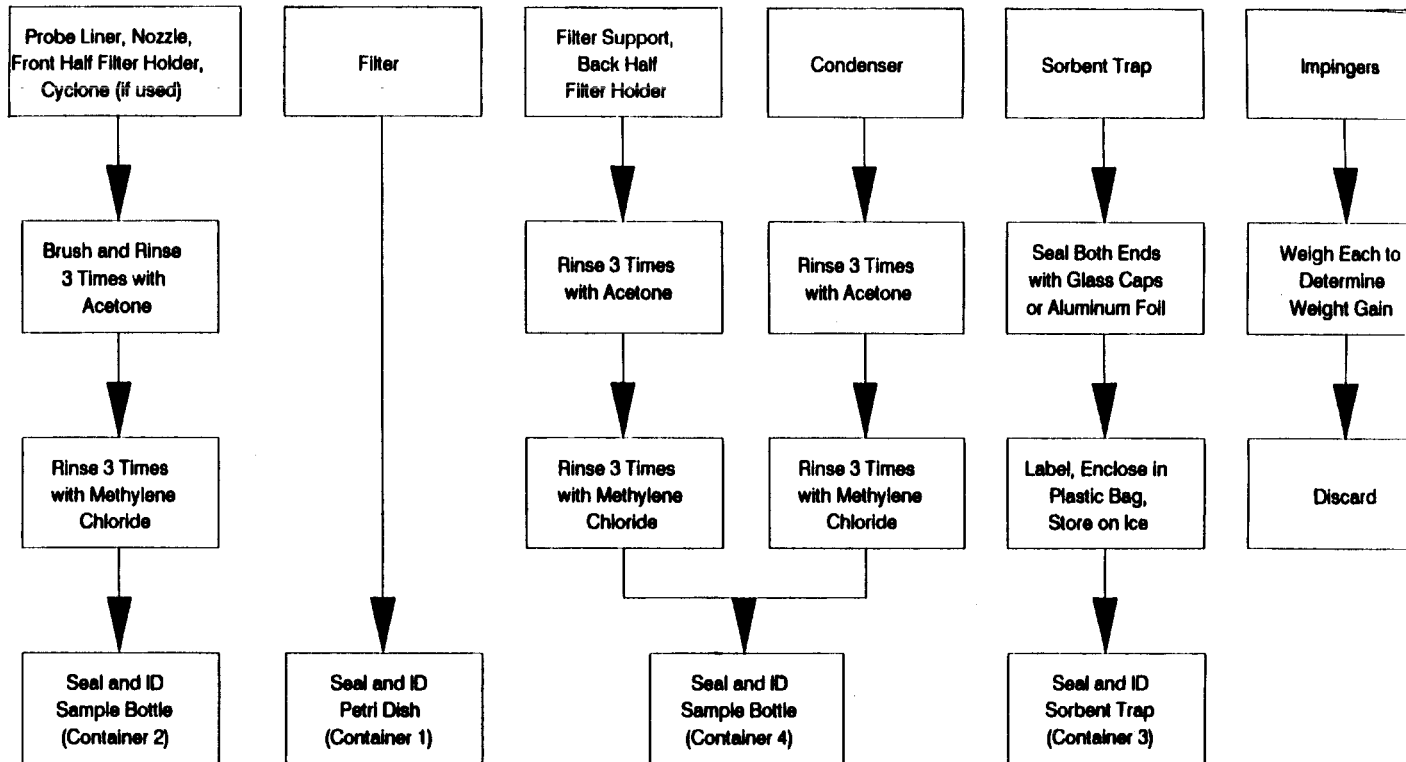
Probe Liner, Nozzle, Front Half Filter Holder, Cyclone (if used)

Brush and Rinse 3 Times with Acetone

Rinse 3 Times with Methylene Chloride

Seal and ID Sample Bottle (Container 2)

Filter

Seal and ID Petri Dish (Container 1)

Filter Support, Back Half Filter Holder

Rinse 3 Times with Acetone

Rinse 3 Times with Methylene Chloride

Condenser

Rinse 3 Times with Acetone

Rinse 3 Times with Methylene Chloride

Seal and ID Sample Bottle (Container 4)

Sorbent Trap

Seal Both Ends with Glass Caps or Aluminum Foil

Label, Enclose in Plastic Bag, Store on Ice

Seal and ID Sorbent Trap (Container 3)

Impingers

Weigh Each to Determine Weight Gain

Discard